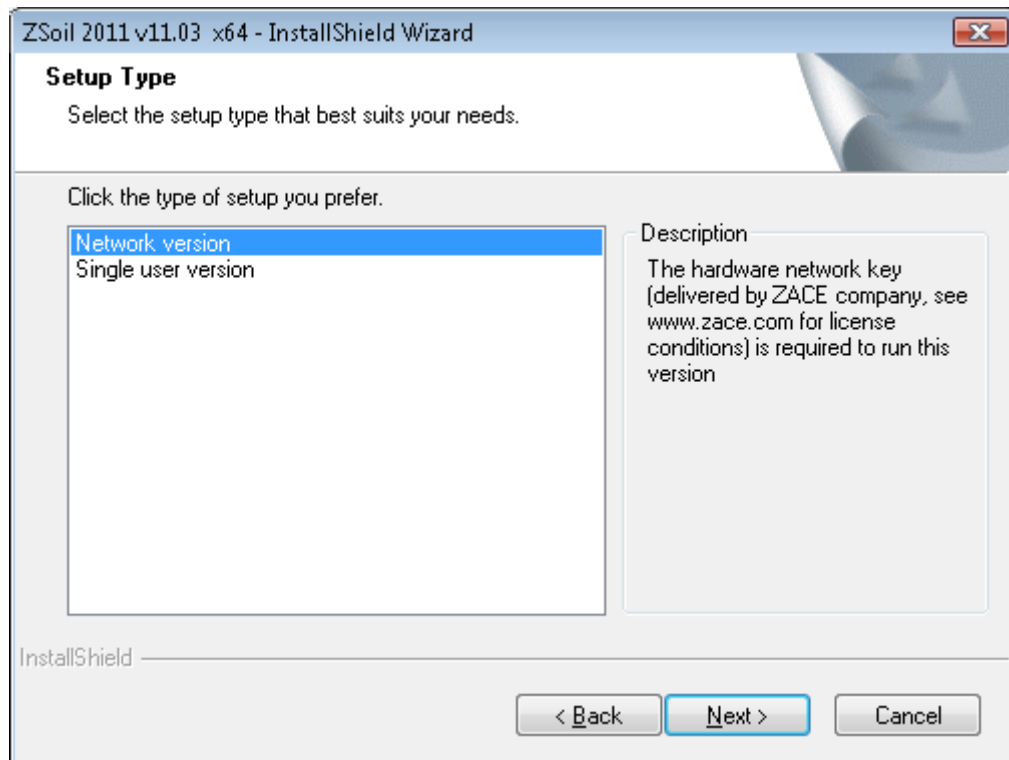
ZSoil 2011 v11.03 x64 - InstallShield Wizard

Setup Type

Select the setup type that best suits your needs.

Click the type of setup you prefer.

Network version
Single user version

Description

The hardware network key (delivered by ZACE company, see www.zace.com for license conditions) is required to run this version

InstallShield

< Back

Next >

Cancel